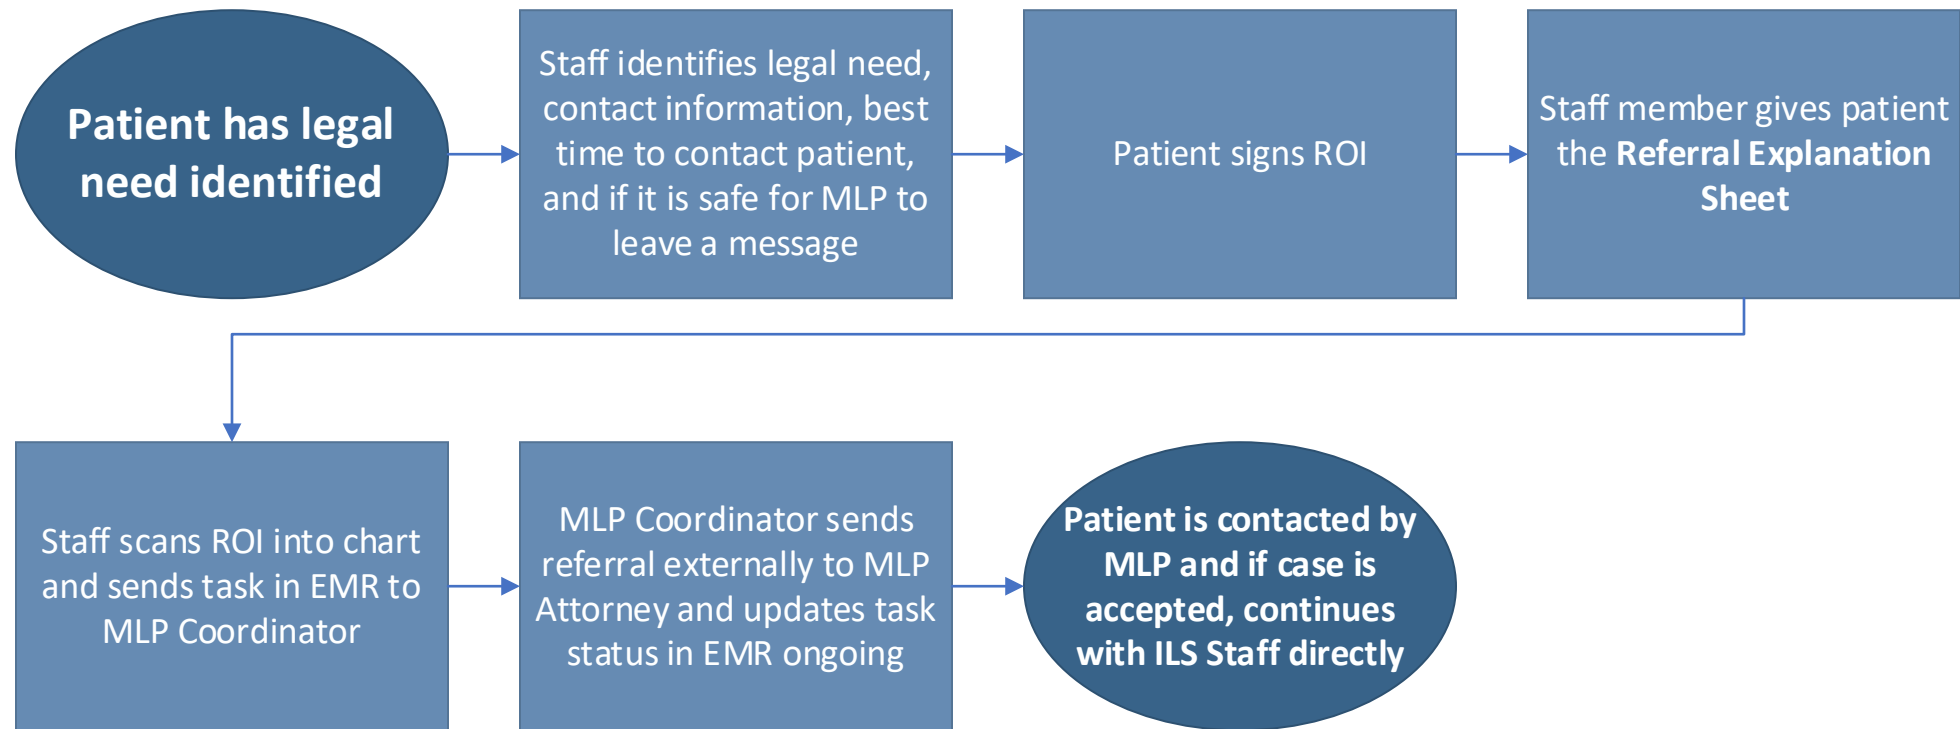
Patient has legal need identified

Staff identifies legal need, contact information, best time to contact patient, and if it is safe for MLP to leave a message

Patient signs ROI

Staff member gives patient the **Referral Explanation Sheet**

Staff scans ROI into chart and sends task in EMR to MLP Coordinator

MLP Coordinator sends referral externally to MLP Attorney and updates task status in EMR ongoing

Patient is contacted by MLP and if case is accepted, continues with ILS Staff directly